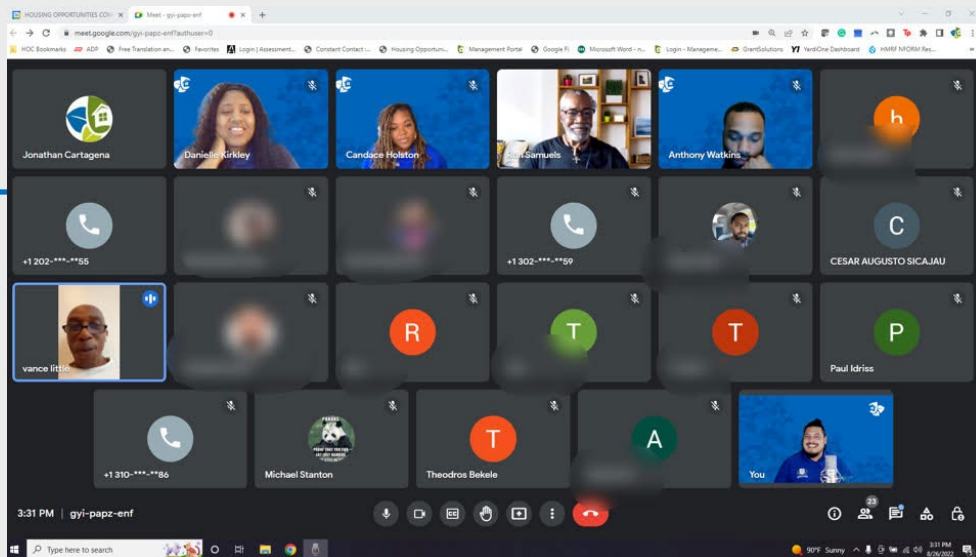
HOUSING OPPORTUNITIES CO... × Meet - gyi-papz-enf × +

meet.google.com/gyi-papz-enf?authuser=0

HOC Bookmarks ADP Free Translation an... Favorites Login | Assessment... Constant Contact -... Housing Opportuni... Management Portal Google Fi Microsoft Word - n... Login - Manageme... GrantSolutions YardiOne Dashboard HMRF NFORM Res...

Jonathan Cartagena

Danielle Kirkley

Candace Holston

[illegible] Samuels

Anthony Watkins

h

+1 202-***-**55

+1 302-***-**59

C

CESAR AUGUSTO SICAJAU

vance little

R

T

T

P

Paul Idriss

+1 310-***-**86

Michael Stanton

T

Theodros Bekele

A

You

3:31 PM | gyi-papz-enf

23

Type here to search

90°F Sunny

3:31 PM
8/26/2022